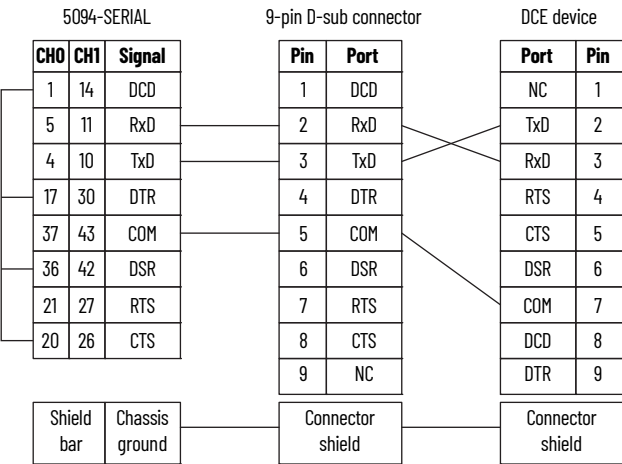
5094-SERIAL

| CH0 | CH1 | Signal |
|---|---|---|
| 1 | 14 | DCD |
| 5 | 11 | RxD |
| 4 | 10 | TxD |
| 17 | 30 | DTR |
| 37 | 43 | COM |
| 36 | 42 | DSR |
| 21 | 27 | RTS |
| 20 | 26 | CTS |

Shield bar | Chassis ground

9-pin D-sub connector

| Pin | Port |
|---|---|
| 1 | DCD |
| 2 | RxD |
| 3 | TxD |
| 4 | DTR |
| 5 | COM |
| 6 | DSR |
| 7 | RTS |
| 8 | CTS |
| 9 | NC |

Connector shield

DCE device

| Port | Pin |
|---|---|
| NC | 1 |
| TxD | 2 |
| RxD | 3 |
| RTS | 4 |
| CTS | 5 |
| DSR | 6 |
| COM | 7 |
| DCD | 8 |
| DTR | 9 |

Connector shield